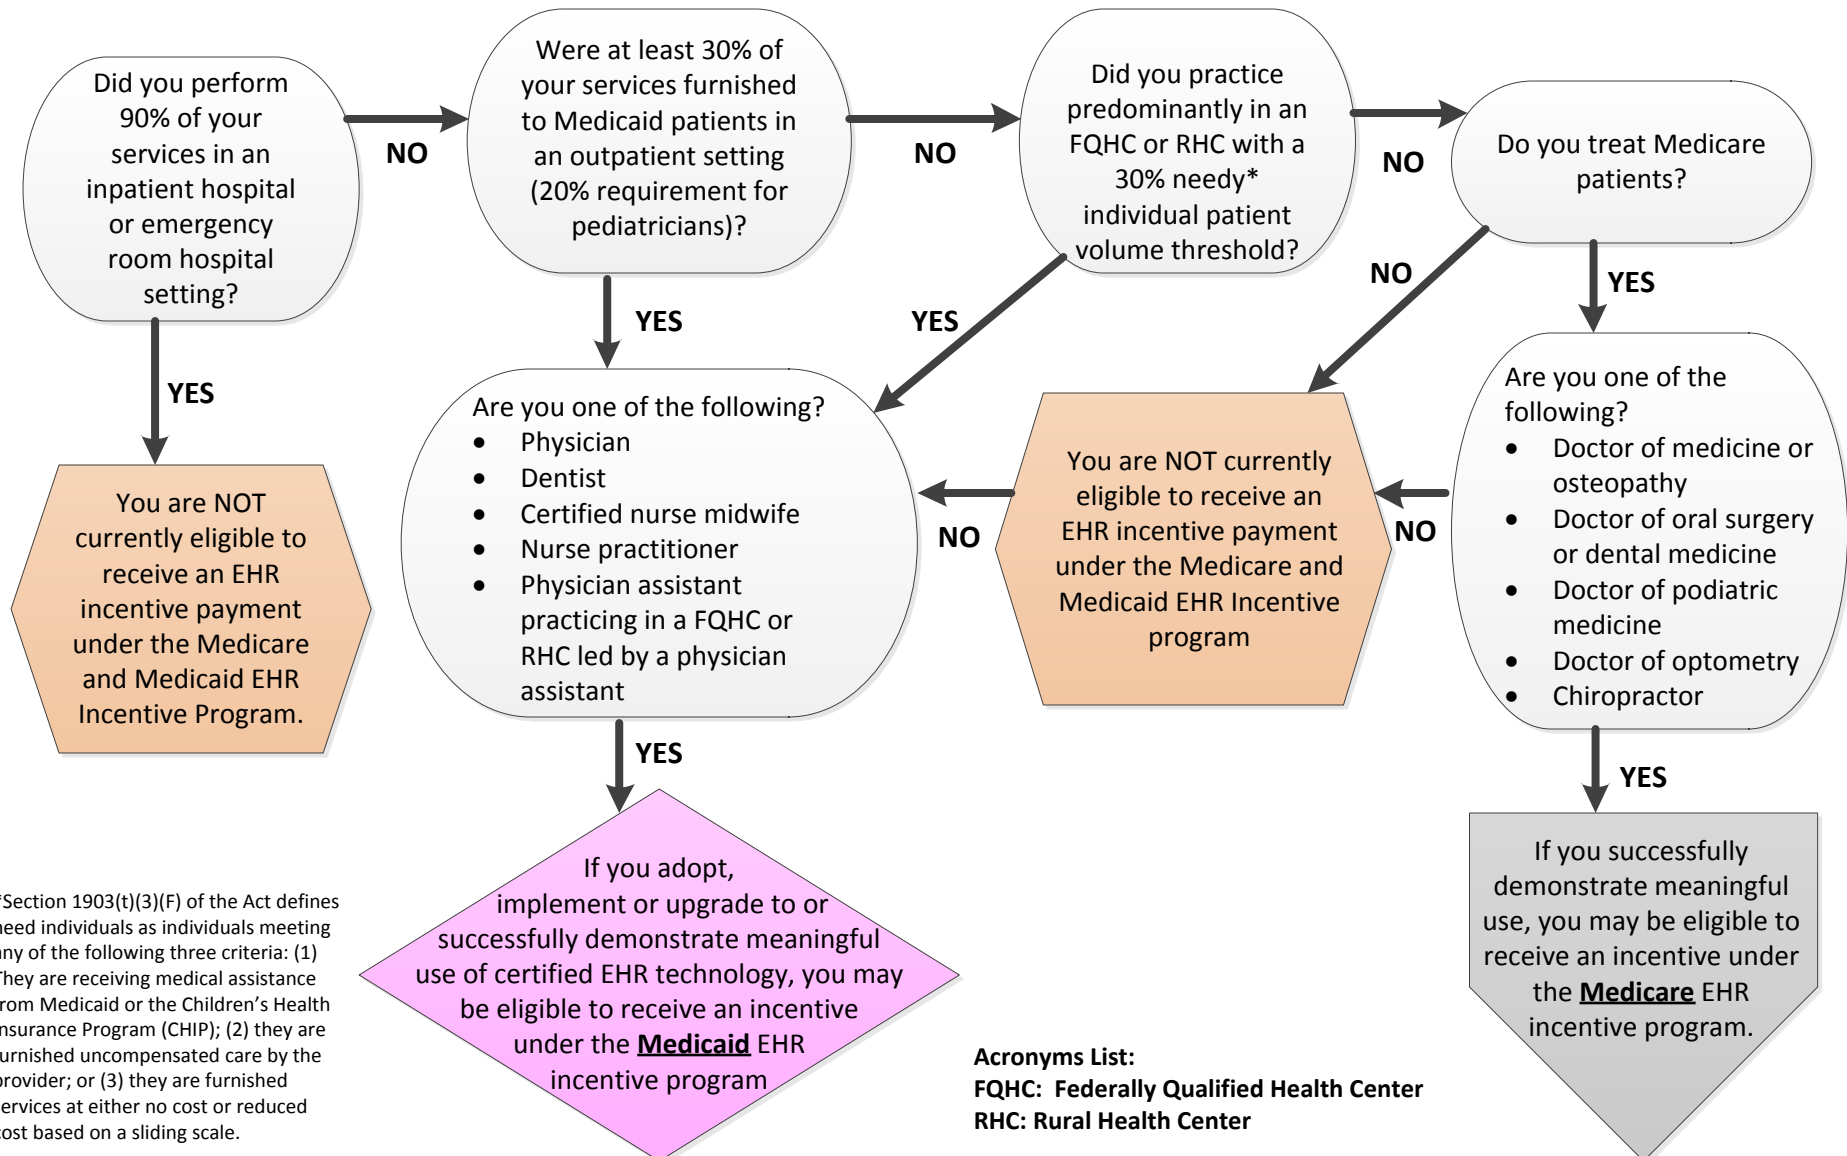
Did you perform 90% of your services in an inpatient hospital or emergency room hospital setting?

NO

Were at least 30% of your services furnished to Medicaid patients in an outpatient setting (20% requirement for pediatricians)?

NO

Did you practice predominantly in an FQHC or RHC with a 30% needy* individual patient volume threshold?

NO

Do you treat Medicare patients?

YES

You are NOT currently eligible to receive an EHR incentive payment under the Medicare and Medicaid EHR Incentive Program.

YES

YES

NO

YES

Are you one of the following?
• Physician
• Dentist
• Certified nurse midwife
• Nurse practitioner
• Physician assistant practicing in a FQHC or RHC led by a physician assistant

NO

You are NOT currently eligible to receive an EHR incentive payment under the Medicare and Medicaid EHR Incentive program

NO

Are you one of the following?
• Doctor of medicine or osteopathy
• Doctor of oral surgery or dental medicine
• Doctor of podiatric medicine
• Doctor of optometry
• Chiropractor

YES

YES

*Section 1903(t)(3)(F) of the Act defines need individuals as individuals meeting any of the following three criteria: (1) They are receiving medical assistance from Medicaid or the Children's Health Insurance Program (CHIP); (2) they are furnished uncompensated care by the provider; or (3) they are furnished services at either no cost or reduced cost based on a sliding scale.

If you adopt, implement or upgrade to or successfully demonstrate meaningful use of certified EHR technology, you may be eligible to receive an incentive under the **Medicaid** EHR incentive program

Acronyms List:
FQHC: Federally Qualified Health Center
RHC: Rural Health Center

If you successfully demonstrate meaningful use, you may be eligible to receive an incentive under the **Medicare** EHR incentive program.